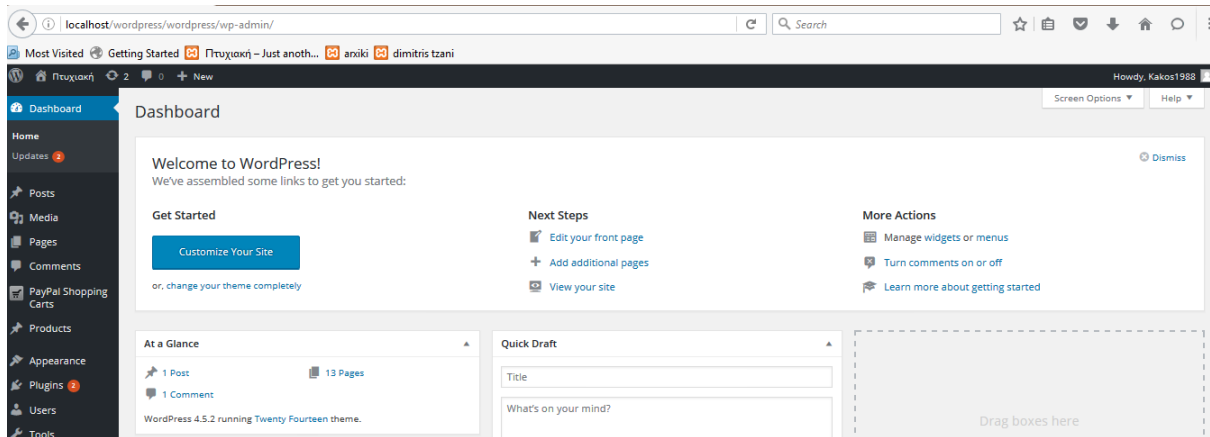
localhost/wordpress/wordpress/wp-admin/

Search

Most Visited Getting Started Πτυχιακή – Just anoth... arxiki dimitris tzani

Πτυχιακή 2 0 New

Howdy, Kakos1988

Dashboard

Home

Updates 2

Posts

Media

Pages

Comments

PayPal Shopping Carts

Products

Appearance

Plugins 2

Users

Tools

Dashboard

Screen Options ▼

Help ▼

Welcome to WordPress!

We've assembled some links to get you started:

Dismiss

Get Started

Customize Your Site

or, change your theme completely

Next Steps

Edit your front page

Add additional pages

View your site

More Actions

Manage widgets or menus

Turn comments on or off

Learn more about getting started

At a Glance

1 Post

13 Pages

1 Comment

WordPress 4.5.2 running Twenty Fourteen theme.

Quick Draft

Title

What's on your mind?

Drag boxes here